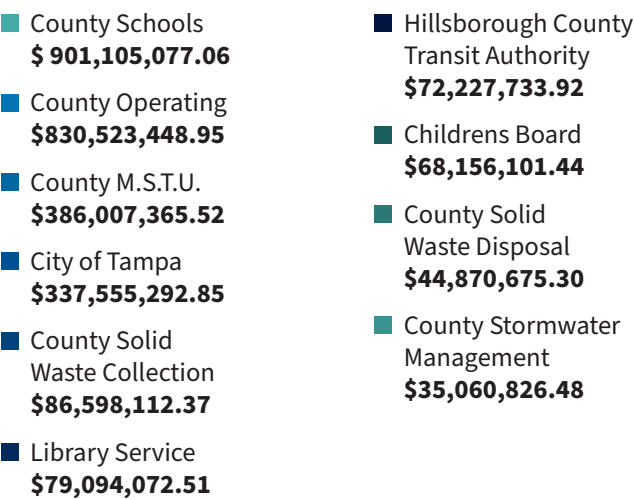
County Schools
**$ 901,105,077.06**

County Operating
**$830,523,448.95**

County M.S.T.U.
**$386,007,365.52**

City of Tampa
**$337,555,292.85**

County Solid Waste Collection
**$86,598,112.37**

Library Service
**$79,094,072.51**

Hillsborough County Transit Authority
**$72,227,733.92**

Childrens Board
**$68,156,101.44**

County Solid Waste Disposal
**$44,870,675.30**

County Stormwater Management
**$35,060,826.48**